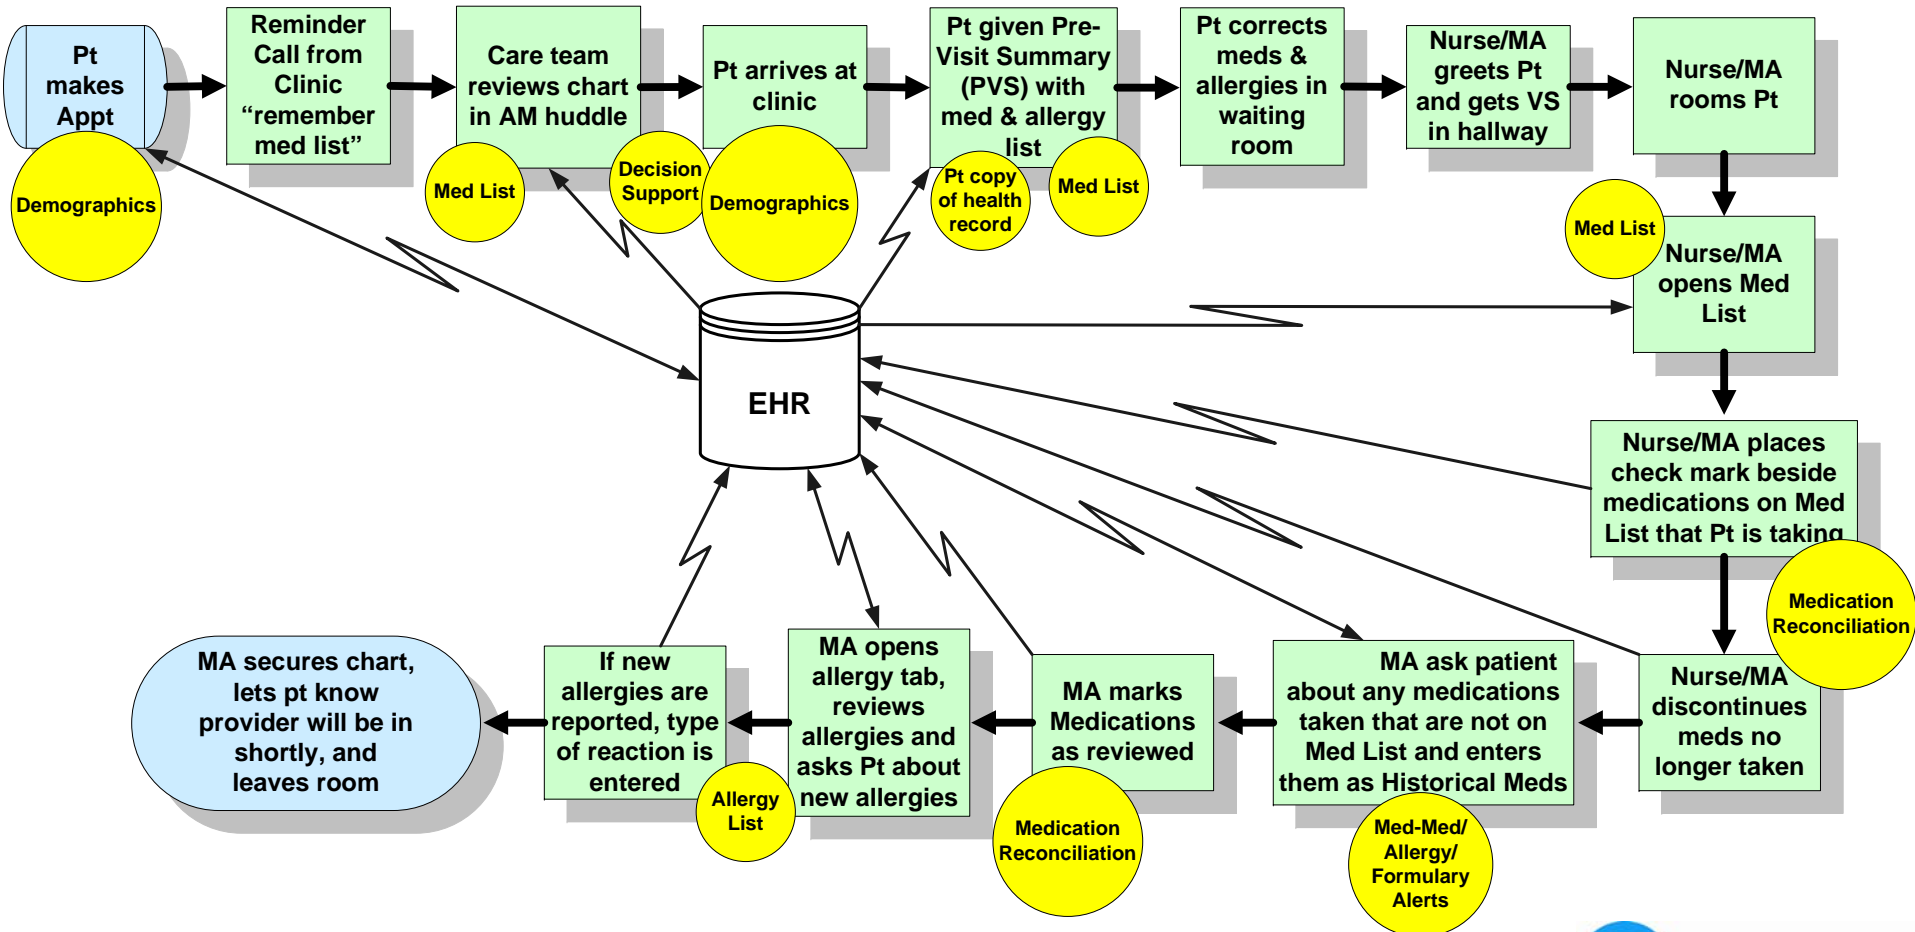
Pt makes Appt

Demographics

Reminder Call from Clinic "remember med list"

Care team reviews chart in AM huddle

Med List

Decision Support

Pt arrives at clinic

Demographics

Pt given Pre-Visit Summary (PVS) with med & allergy list

Pt copy of health record

Med List

Pt corrects meds & allergies in waiting room

Nurse/MA greets Pt and gets VS in hallway

Nurse/MA rooms Pt

Med List

Nurse/MA opens Med List

EHR

Nurse/MA places check mark beside medications on Med List that Pt is taking

Medication Reconciliation

Nurse/MA discontinues meds no longer taken

MA ask patient about any medications taken that are not on Med List and enters them as Historical Meds

Med-Med/ Allergy/ Formulary Alerts

MA marks Medications as reviewed

Medication Reconciliation

MA opens allergy tab, reviews allergies and asks Pt about new allergies

If new allergies are reported, type of reaction is entered

Allergy List

MA secures chart, lets pt know provider will be in shortly, and leaves room